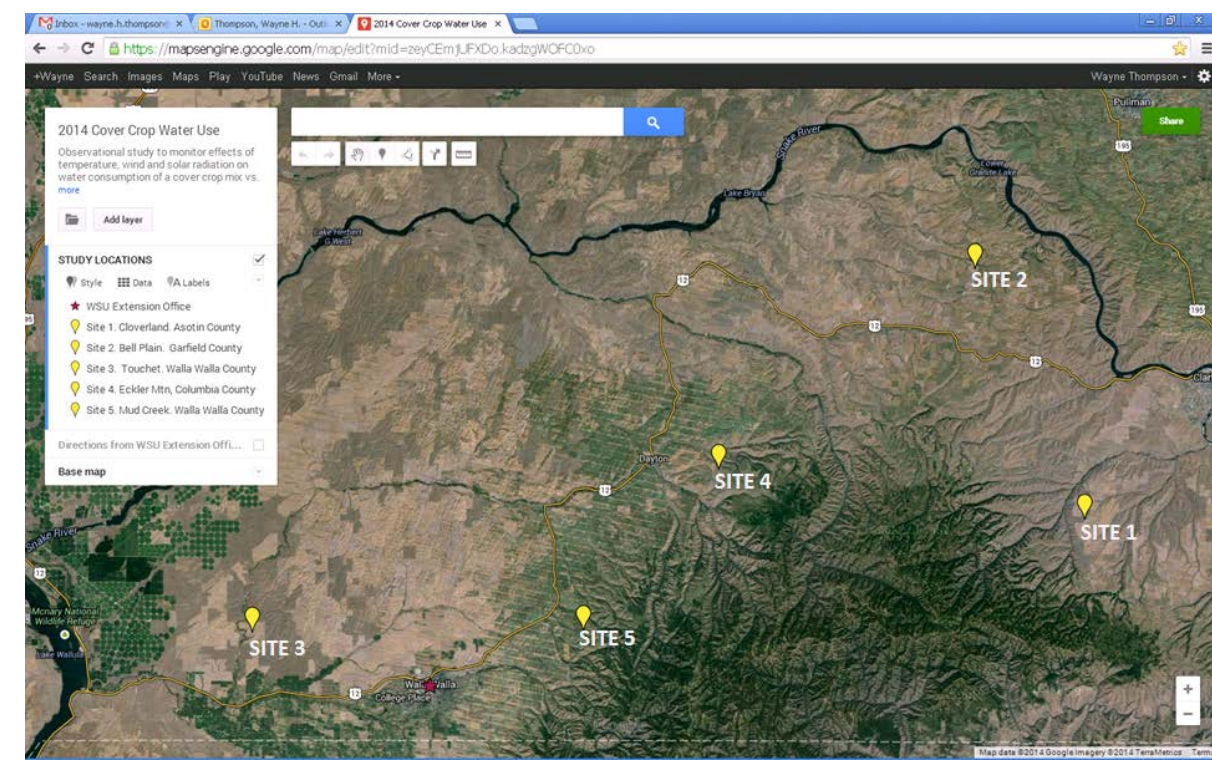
Inbox - wayne.h.thompson ×
Thompson, Wayne H. - Outl ×
2014 Cover Crop Water Use ×

https://mapsengine.google.com/map/edit?mid=zeyCEmjUFXDo.kadzgWOFC0xo

+Wayne Search Images Maps Play YouTube News Gmail More ▾
Wayne Thompson ▾

2014 Cover Crop Water Use
Observational study to monitor effects of temperature, wind and solar radiation on water consumption of a cover crop mix vs. more

Add layer

STUDY LOCATIONS
Style Data Labels
WSU Extension Office
Site 1. Cloverland. Asotin County
Site 2. Bell Plain. Garfield County
Site 3. Touchet. Walla Walla County
Site 4. Eckler Mtn, Columbia County
Site 5. Mud Creek. Walla Walla County

Directions from WSU Extension Offi...

Base map

Share

Pullman
Snake River
195
Lower Granite Lake
Lake Bryan
Lake Herbert G West
SITE 2
12
12
12
195
Clar
Dayton
SITE 4
12
SITE 1
Snake River
12
Mcnary National Wildlife Refuge
Lake Wallula
SITE 3
SITE 5
12
Walla Walla
College Place
+
−
Map data ©2014 Google Imagery ©2014 TerraMetrics Terms